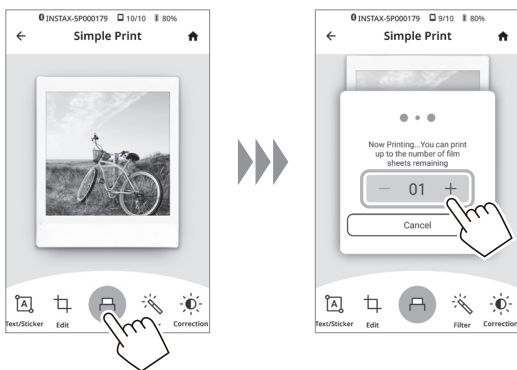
INSTAX-5P000179 10/10 80%
Simple Print
Text/Sticker Edit Correction

INSTAX-5P000179 9/10 80%
Simple Print
Now Printing...You can print up to the number of film sheets remaining
− 01 +
Cancel
Text/Sticker Edit Filter Correction